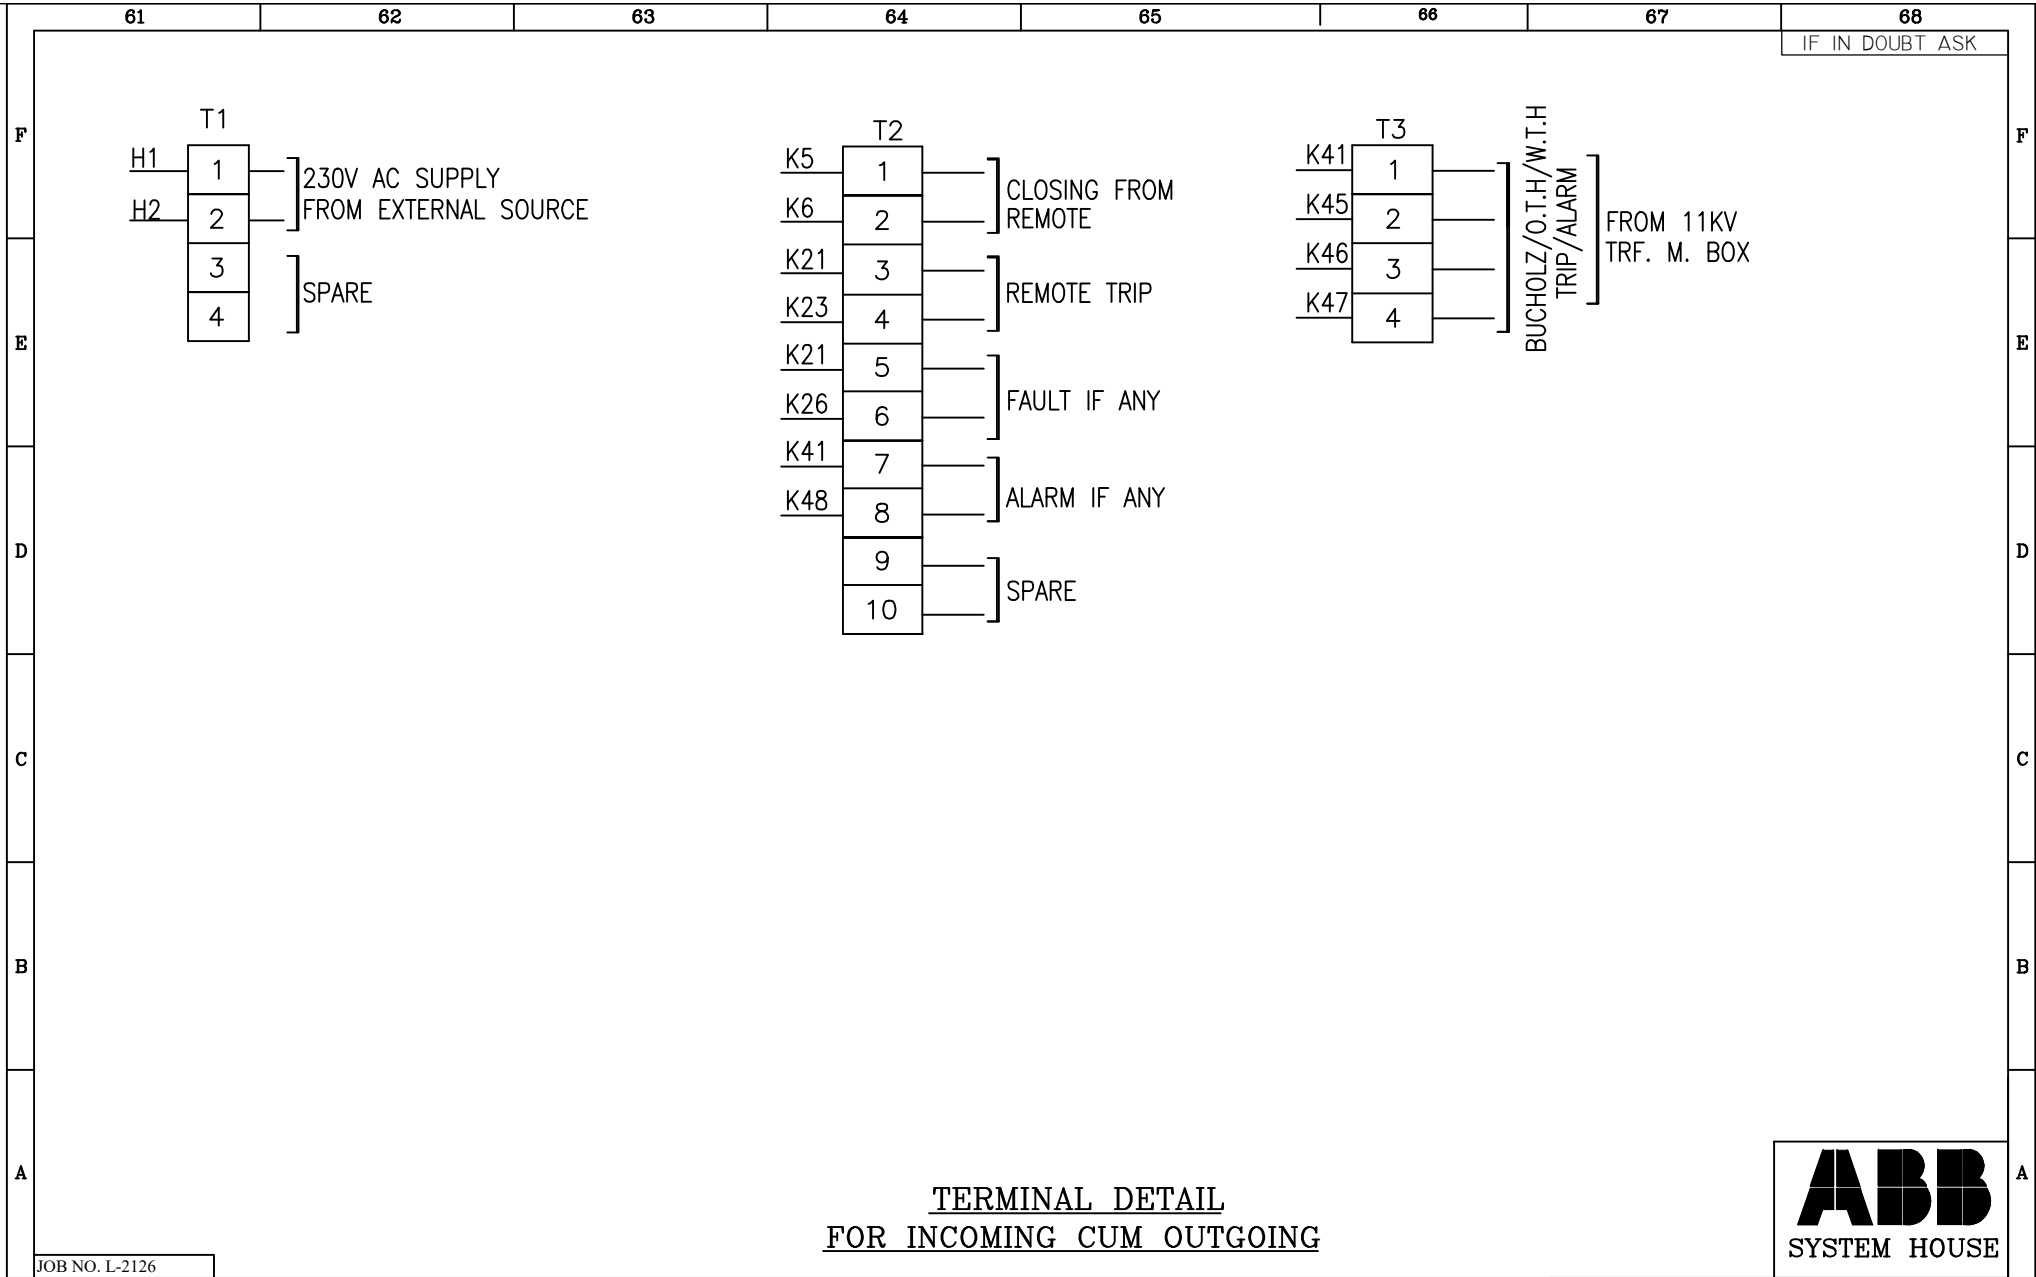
61 62 63 64 65 66 67 68

IF IN DOUBT ASK

F

T1
H1 1
H2 2
3
4
230V AC SUPPLY FROM EXTERNAL SOURCE
SPARE

T2
K5 1
K6 2
K21 3
K23 4
K21 5
K26 6
K41 7
K48 8
9
10
CLOSING FROM REMOTE
REMOTE TRIP
FAULT IF ANY
ALARM IF ANY
SPARE

T3
K41 1
K45 2
K46 3
K47 4
BUCHOLZ/O.T.H/W.T.H TRIP/ALARM
FROM 11KV TRF. M. BOX

E

D

C

B

A

TERMINAL DETAIL
FOR INCOMING CUM OUTGOING

ABB
SYSTEM HOUSE

JOB NO. L-2126